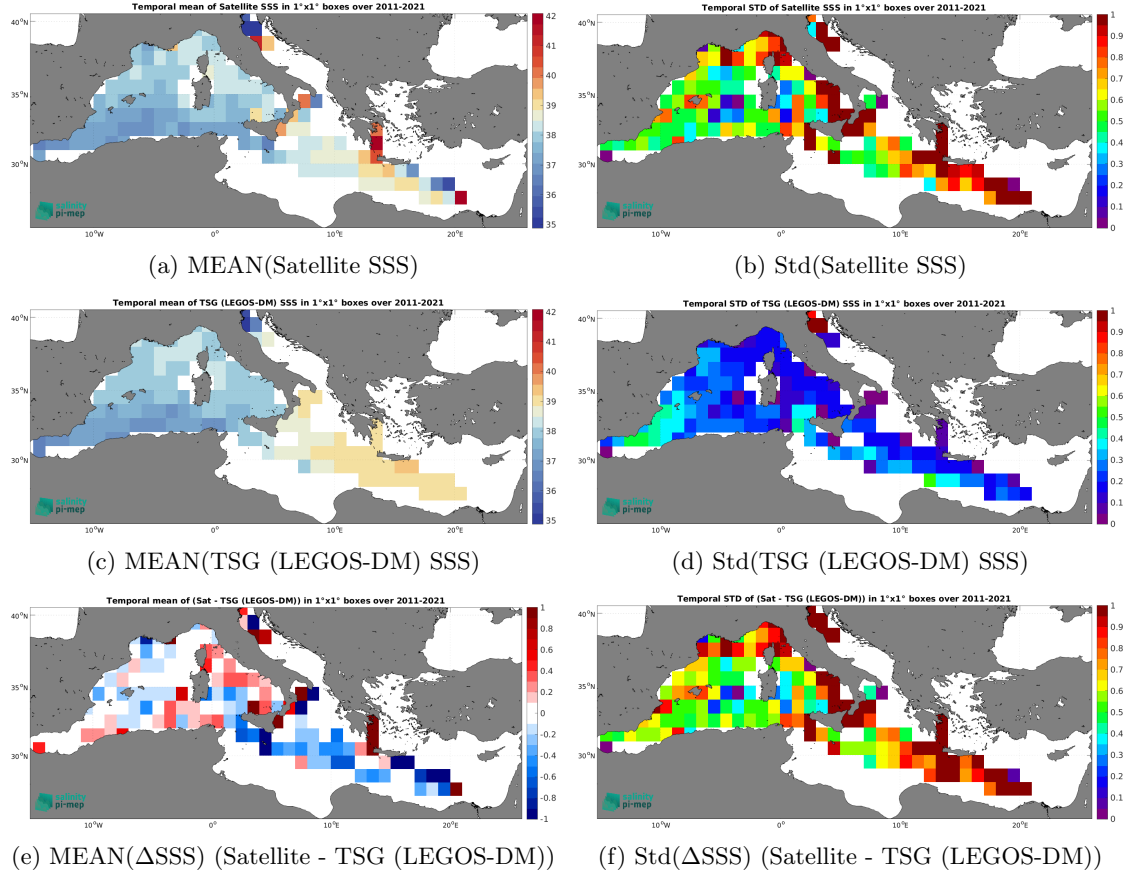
Temporal mean of Satellite SSS in 1°x1° boxes over 2011-2021

40°N
35°N
30°N
10°W
0°
10°E
20°E

salinity pi-mep

42
41
40
39
38
37
36
35

(a) MEAN(Satellite SSS)

Temporal STD of Satellite SSS in 1°x1° boxes over 2011-2021

40°N
35°N
30°N
10°W
0°
10°E
20°E

salinity pi-mep

1
0.9
0.8
0.7
0.6
0.5
0.4
0.3
0.2
0.1
0

(b) Std(Satellite SSS)

Temporal mean of TSG (LEGOS-DM) SSS in 1°x1° boxes over 2011-2021

40°N
35°N
30°N
10°W
0°
10°E
20°E

salinity pi-mep

42
41
40
39
38
37
36
35

(c) MEAN(TSG (LEGOS-DM) SSS)

Temporal STD of TSG (LEGOS-DM) SSS in 1°x1° boxes over 2011-2021

40°N
35°N
30°N
10°W
0°
10°E
20°E

salinity pi-mep

1
0.9
0.8
0.7
0.6
0.5
0.4
0.3
0.2
0.1
0

(d) Std(TSG (LEGOS-DM) SSS)

Temporal mean of (Sat - TSG (LEGOS-DM)) in 1°x1° boxes over 2011-2021

40°N
35°N
30°N
10°W
0°
10°E
20°E

salinity pi-mep

1
0.8
0.6
0.4
0.2
0
-0.2
-0.4
-0.6
-0.8
-1

(e) MEAN(ΔSSS) (Satellite - TSG (LEGOS-DM))

Temporal STD of (Sat - TSG (LEGOS-DM)) in 1°x1° boxes over 2011-2021

40°N
35°N
30°N
10°W
0°
10°E
20°E

salinity pi-mep

1
0.9
0.8
0.7
0.6
0.5
0.4
0.3
0.2
0.1
0

(f) Std(ΔSSS) (Satellite - TSG (LEGOS-DM))